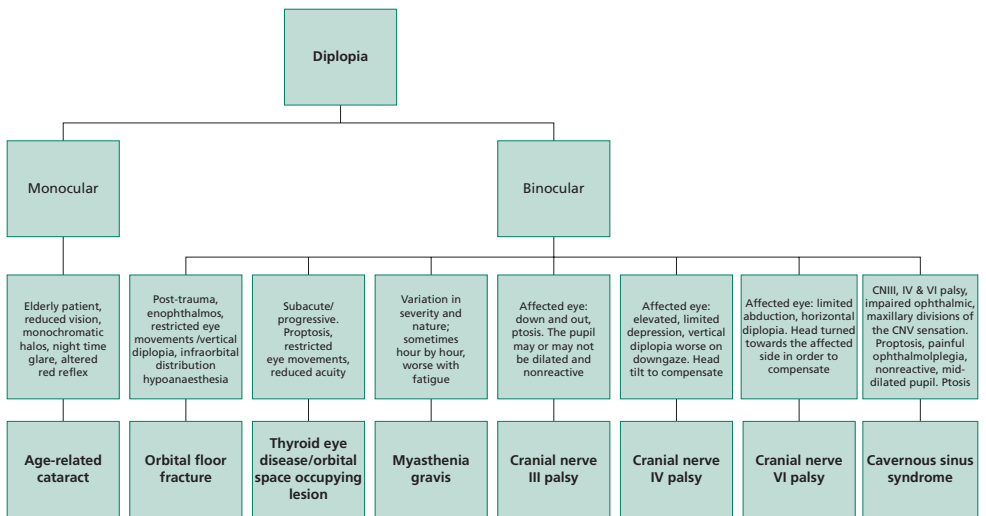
Diplopia

Monocular

Binocular

Elderly patient, reduced vision, monochromatic halos, night time glare, altered red reflex

Age-related cataract

Post-trauma, enophthalmos, restricted eye movements /vertical diplopia, infraorbital distribution hypoanaesthesia

Orbital floor fracture

Subacute/ progressive. Proptosis, restricted eye movements, reduced acuity

Thyroid eye disease/orbital space occupying lesion

Variation in severity and nature; sometimes hour by hour, worse with fatigue

Myasthenia gravis

Affected eye: down and out, ptosis. The pupil may or may not be dilated and nonreactive

Cranial nerve III palsy

Affected eye: elevated, limited depression, vertical diplopia worse on downgaze. Head tilt to compensate

Cranial nerve IV palsy

Affected eye: limited abduction, horizontal diplopia. Head turned towards the affected side in order to compensate

Cranial nerve VI palsy

CNIII, IV & VI palsy, impaired ophthalmic, maxillary divisions of the CNV sensation. Proptosis, painful ophthalmolplegia, nonreactive, mid-dilated pupil. Ptosis

Cavernous sinus syndrome